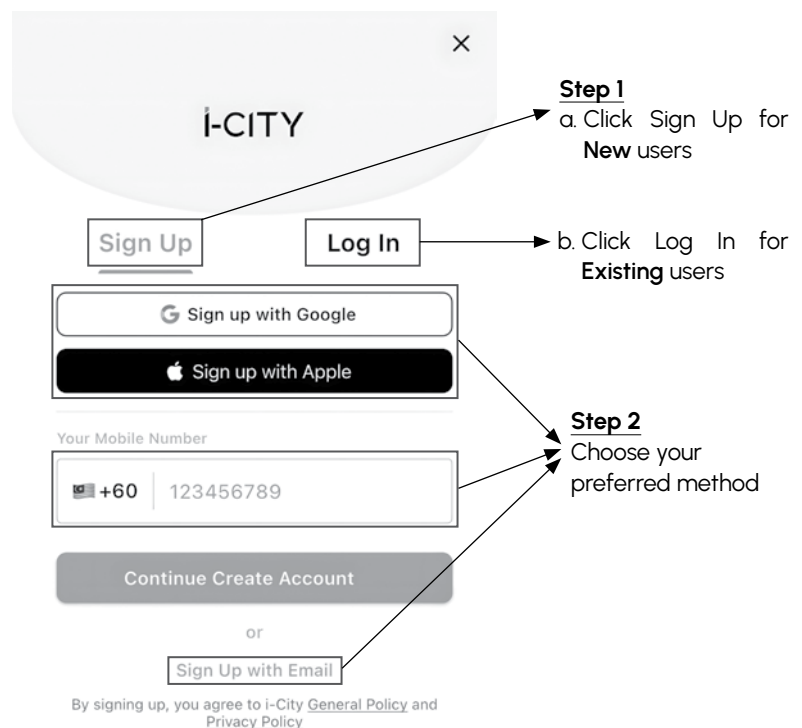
×

i-CITY

Step 1
a. Click Sign Up for **New** users

Sign Up

Log In

b. Click Log In for **Existing** users

G Sign up with Google

Sign up with Apple

Step 2
Choose your preferred method

Your Mobile Number

+60 123456789

Continue Create Account

or

Sign Up with Email

By signing up, you agree to i-City General Policy and Privacy Policy